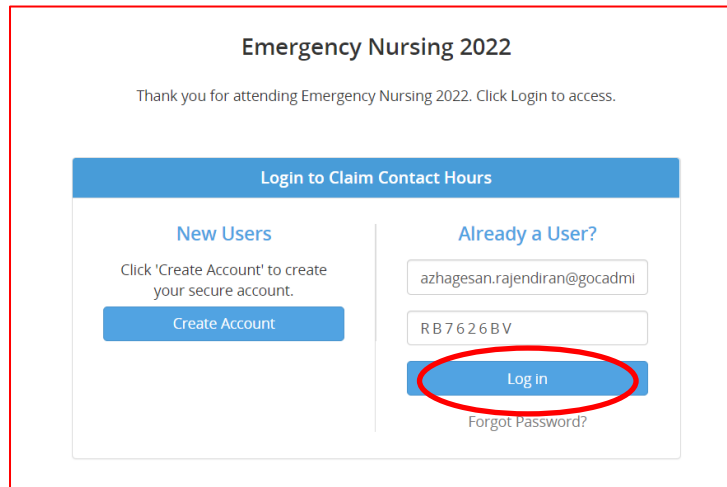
Emergency Nursing 2022

Thank you for attending Emergency Nursing 2022. Click Login to access.

Login to Claim Contact Hours

New Users

Click 'Create Account' to create your secure account.

Create Account

Already a User?

azhagesan.rajendiran@gocadmi

RB7626BV

Log in

Forgot Password?